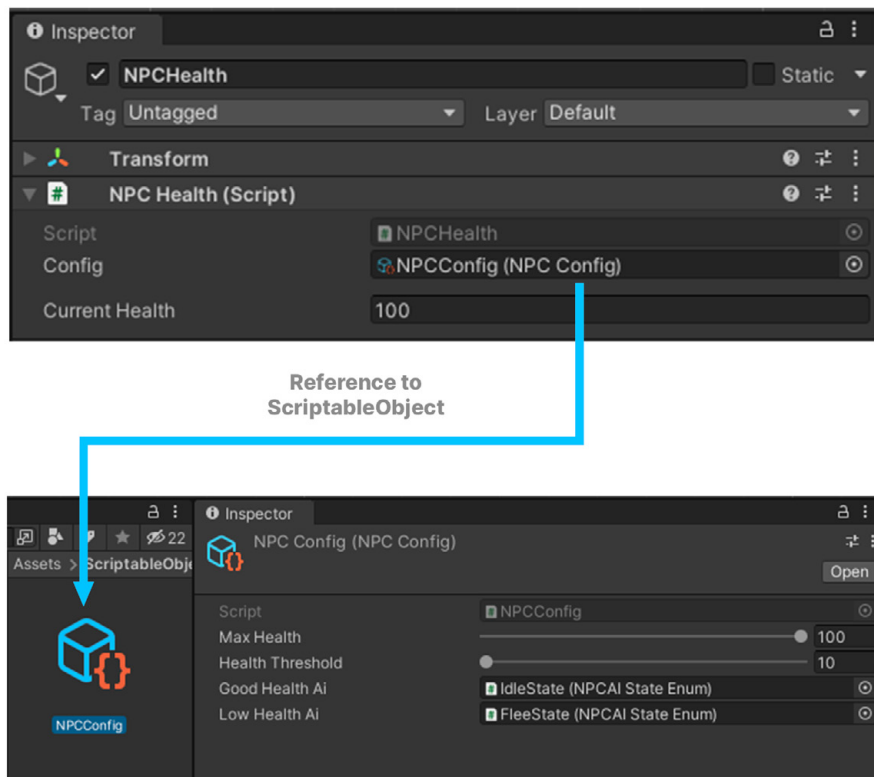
Inspector

NPCHealth

Static

Tag Untagged

Layer Default

Transform

NPC Health (Script)

Script NPCHealth

Config NPCConfig (NPC Config)

Current Health 100

Reference to ScriptableObject

22

Assets > ScriptableObje

NPCConfig

Inspector

NPC Config (NPC Config)

Open

Script NPCConfig

Max Health 100

Health Threshold 10

Good Health Ai IdleState (NPCAI State Enum)

Low Health Ai FleeState (NPCAI State Enum)